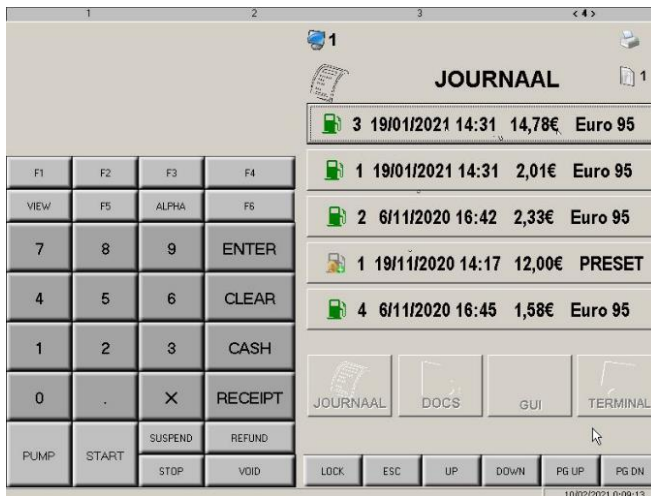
1 2 3 <4>

1

JOURNAAL

1

3 19/01/2021 14:31 14,78€ Euro 95

1 19/01/2021 14:31 2,01€ Euro 95

2 6/11/2020 16:42 2,33€ Euro 95

1 19/11/2020 14:17 12,00€ PRESET

4 6/11/2020 16:45 1,58€ Euro 95

| F1 | F2 | F3 | F4 |
|---|---|---|---|
| VIEW | F5 | ALPHA | F6 |
| 7 | 8 | 9 | ENTER |
| 4 | 5 | 6 | CLEAR |
| 1 | 2 | 3 | CASH |
| 0 | . | × | RECEIPT |
| PUMP | START | SUSPEND | REFUND |
| | | STOP | VOID |

JOURNAAL DOCS GUI TERMINAL

LOCK ESC UP DOWN PG UP PG DN

10/02/2021 0:09:13